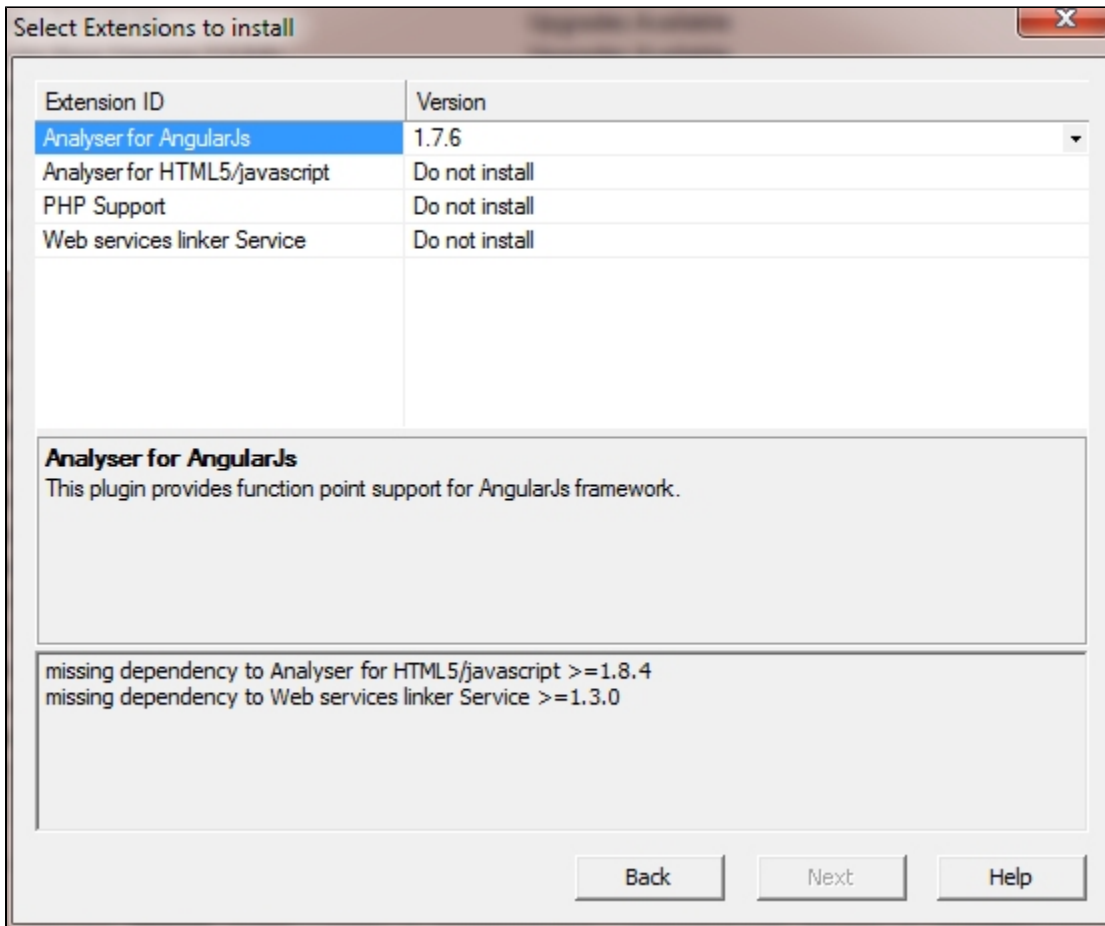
Select Extensions to install

| Extension ID | Version |
|---|---|
| Analyser for AngularJs | 1.7.6 |
| Analyser for HTML5/javascript | Do not install |
| PHP Support | Do not install |
| Web services linker Service | Do not install |

**Analyser for AngularJs**
This plugin provides function point support for AngularJs framework.

missing dependency to Analyser for HTML5/javascript >=1.8.4
missing dependency to Web services linker Service >=1.3.0

Back Next Help